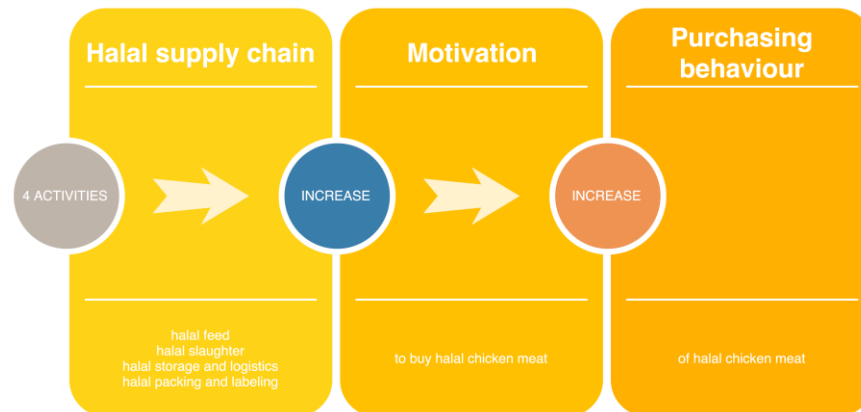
Halal supply chain

Motivation

Purchasing behaviour

4 ACTIVITIES

INCREASE

INCREASE

halal feed
halal slaughter
halal storage and logistics
halal packing and labeling

to buy halal chicken meat

of halal chicken meat